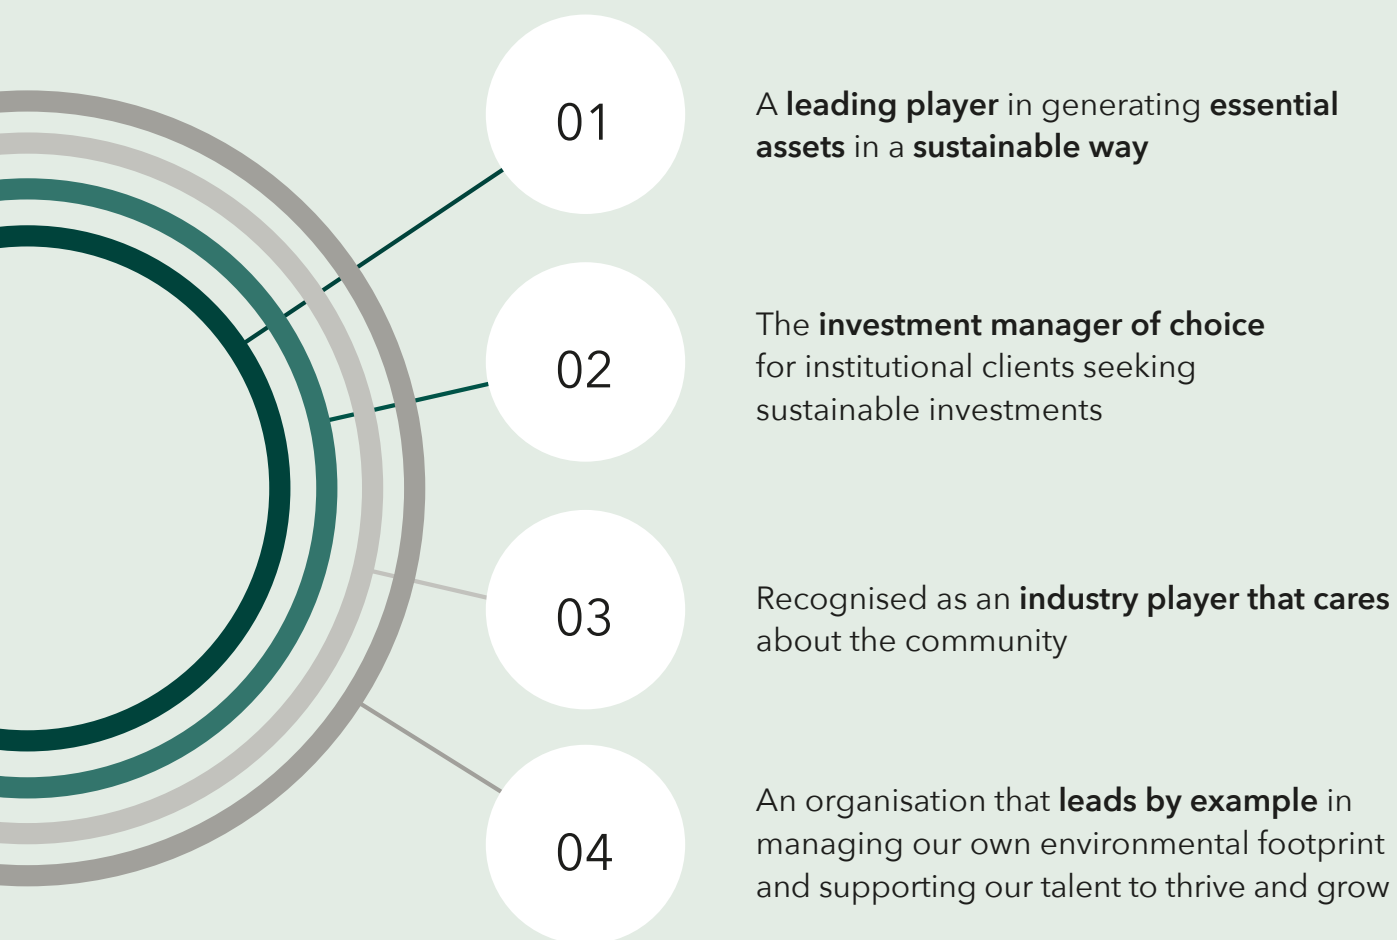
01

A leading player in generating essential assets in a sustainable way

02

The investment manager of choice for institutional clients seeking sustainable investments

03

Recognised as an industry player that cares about the community

04

An organisation that leads by example in managing our own environmental footprint and supporting our talent to thrive and grow